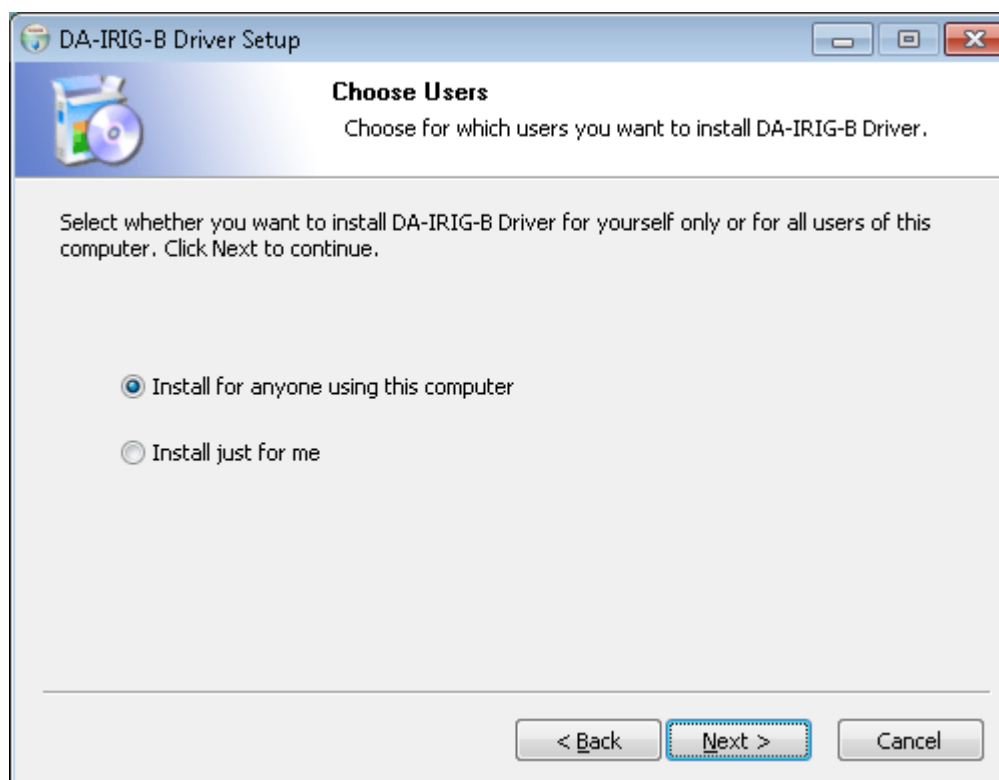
DA-IRIG-B Driver Setup

Choose Users

Choose for which users you want to install DA-IRIG-B Driver.

Select whether you want to install DA-IRIG-B Driver for yourself only or for all users of this computer. Click Next to continue.

Install for anyone using this computer

Install just for me

< Back

Next >

Cancel